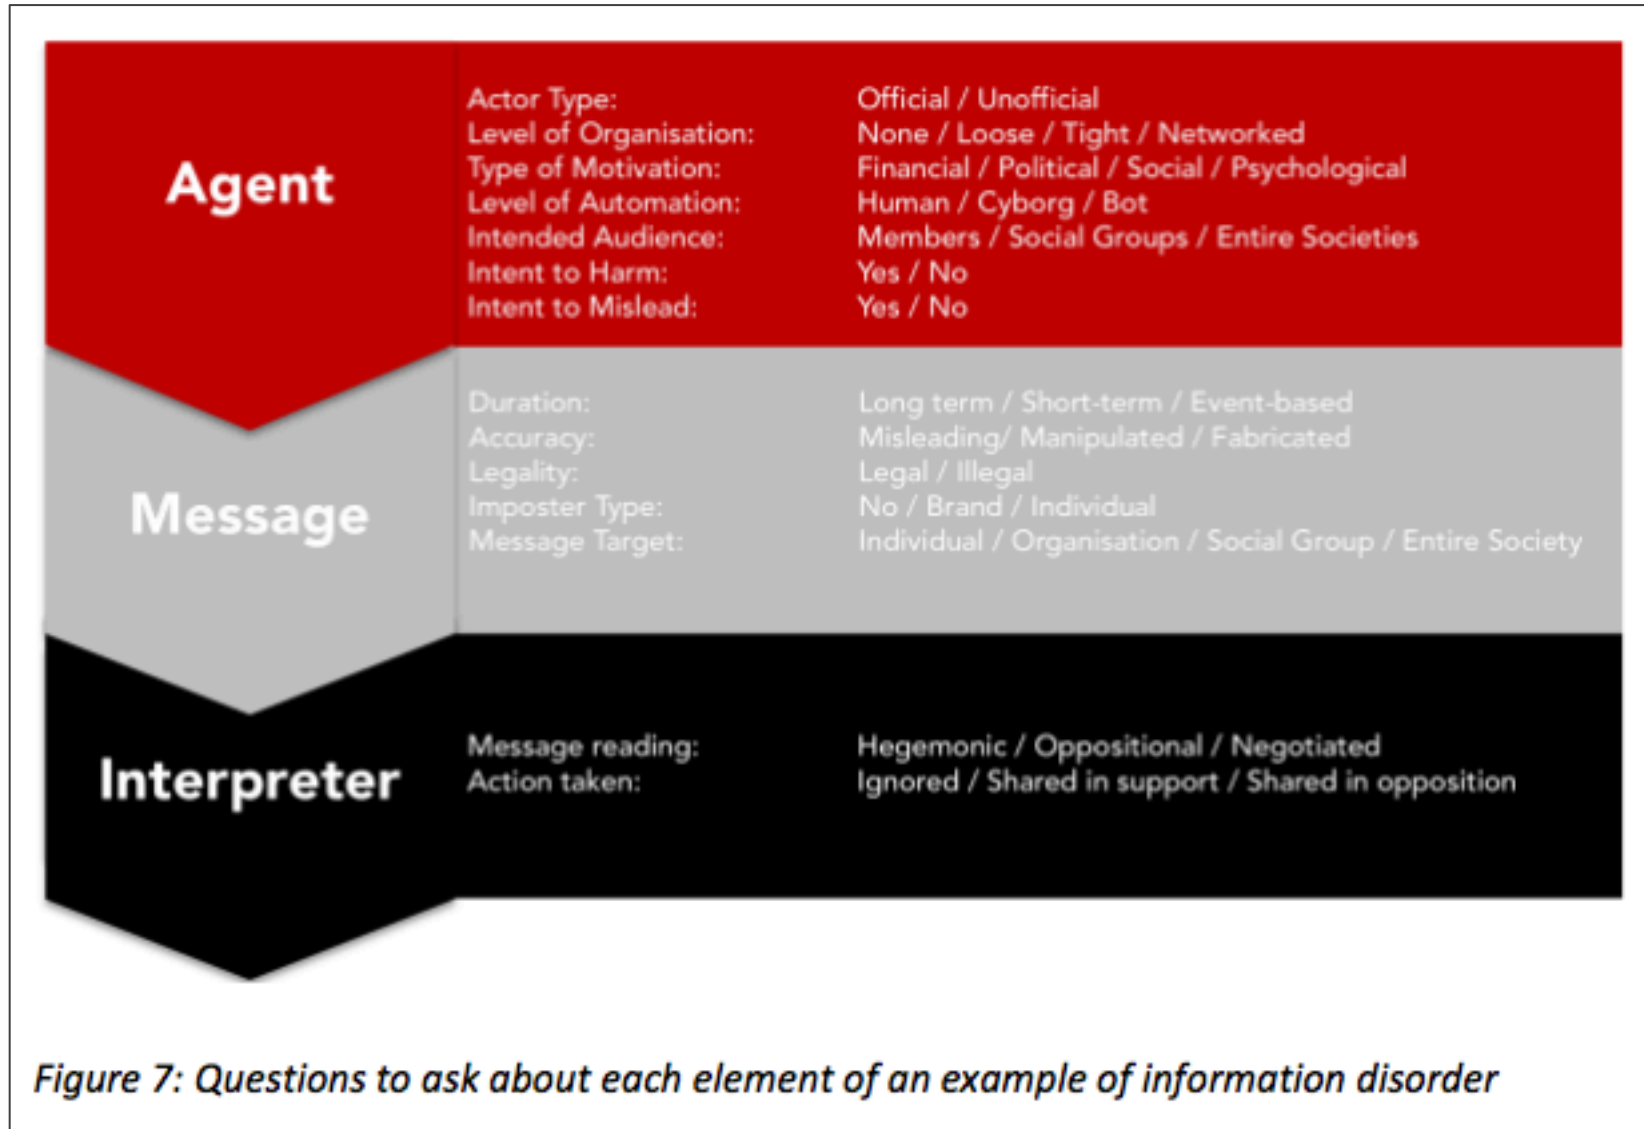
Agent

Actor Type: Official / Unofficial
Level of Organisation: None / Loose / Tight / Networked
Type of Motivation: Financial / Political / Social / Psychological
Level of Automation: Human / Cyborg / Bot
Intended Audience: Members / Social Groups / Entire Societies
Intent to Harm: Yes / No
Intent to Mislead: Yes / No

Message

Duration: Long term / Short-term / Event-based
Accuracy: Misleading/ Manipulated / Fabricated
Legality: Legal / Illegal
Imposter Type: No / Brand / Individual
Message Target: Individual / Organisation / Social Group / Entire Society

Interpreter

Message reading: Hegemonic / Oppositional / Negotiated
Action taken: Ignored / Shared in support / Shared in opposition

Figure 7: Questions to ask about each element of an example of information disorder